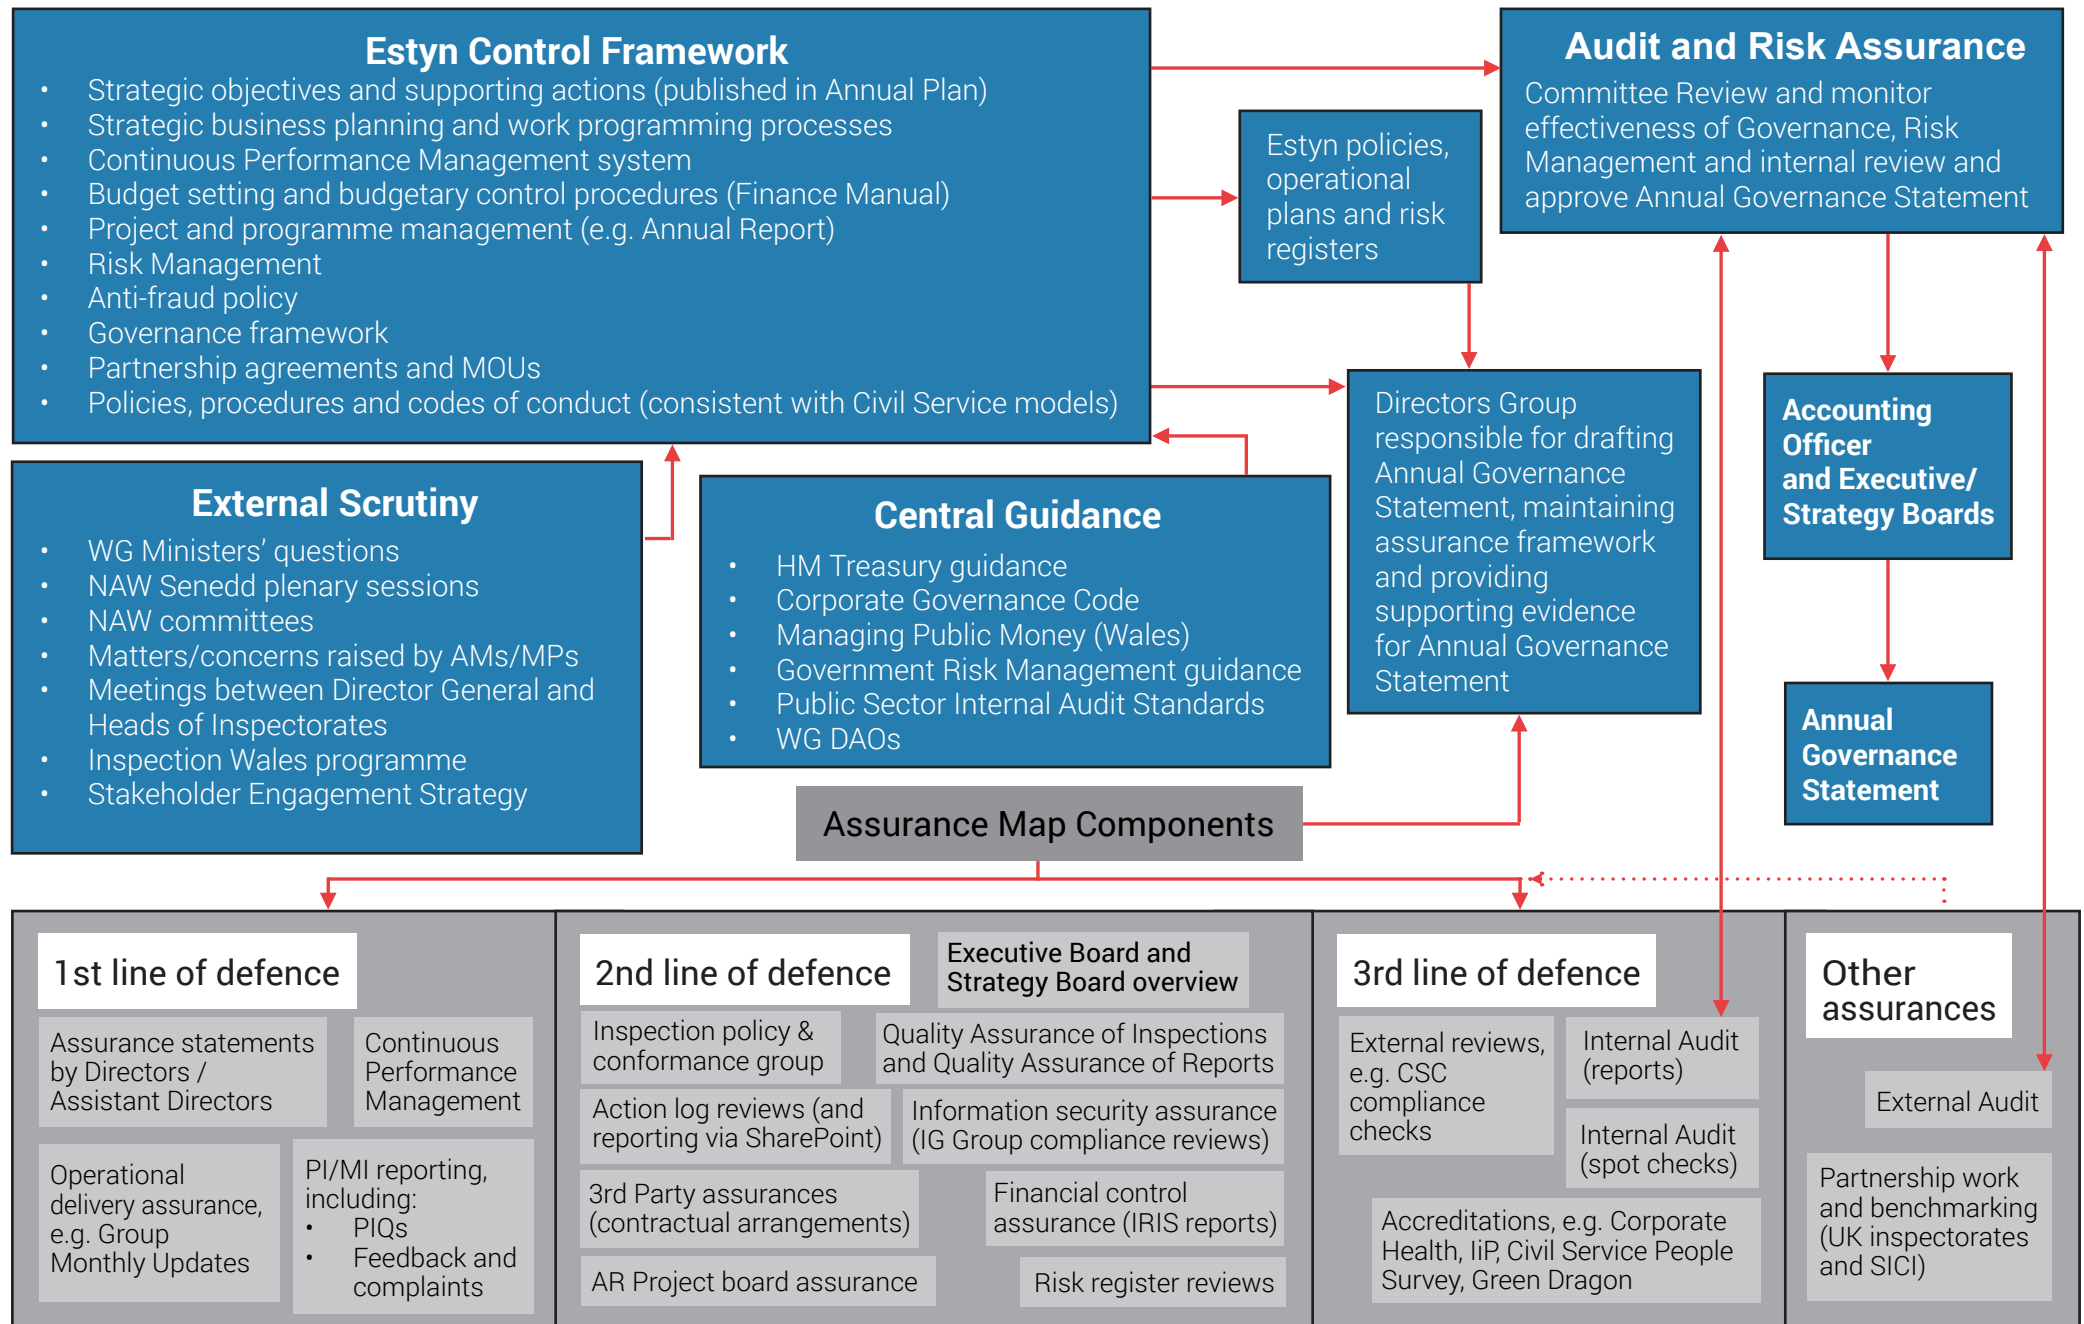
Estyn Control Framework
- Strategic objectives and supporting actions (published in Annual Plan)
- Strategic business planning and work programming processes
- Continuous Performance Management system
- Budget setting and budgetary control procedures (Finance Manual)
- Project and programme management (e.g. Annual Report)
- Risk Management
- Anti-fraud policy
- Governance framework
- Partnership agreements and MOUs
- Policies, procedures and codes of conduct (consistent with Civil Service models)

Estyn policies, operational plans and risk registers

Audit and Risk Assurance
Committee Review and monitor effectiveness of Governance, Risk Management and internal review and approve Annual Governance Statement

External Scrutiny
- WG Ministers' questions
- NAW Senedd plenary sessions
- NAW committees
- Matters/concerns raised by AMs/MPs
- Meetings between Director General and Heads of Inspectorates
- Inspection Wales programme
- Stakeholder Engagement Strategy

Central Guidance
- HM Treasury guidance
- Corporate Governance Code
- Managing Public Money (Wales)
- Government Risk Management guidance
- Public Sector Internal Audit Standards
- WG DAOs

Directors Group responsible for drafting Annual Governance Statement, maintaining assurance framework and providing supporting evidence for Annual Governance Statement

Accounting Officer and Executive/ Strategy Boards

Annual Governance Statement

Assurance Map Components

1st line of defence
Assurance statements by Directors / Assistant Directors
Continuous Performance Management
Operational delivery assurance, e.g. Group Monthly Updates
PI/MI reporting, including:
- PIQs
- Feedback and complaints

2nd line of defence
Executive Board and Strategy Board overview
Inspection policy & conformance group
Quality Assurance of Inspections and Quality Assurance of Reports
Action log reviews (and reporting via SharePoint)
Information security assurance (IG Group compliance reviews)
3rd Party assurances (contractual arrangements)
Financial control assurance (IRIS reports)
AR Project board assurance
Risk register reviews

3rd line of defence
External reviews, e.g. CSC compliance checks
Internal Audit (reports)
Internal Audit (spot checks)
Accreditations, e.g. Corporate Health, IiP, Civil Service People Survey, Green Dragon

Other assurances
External Audit
Partnership work and benchmarking (UK inspectorates and SICI)